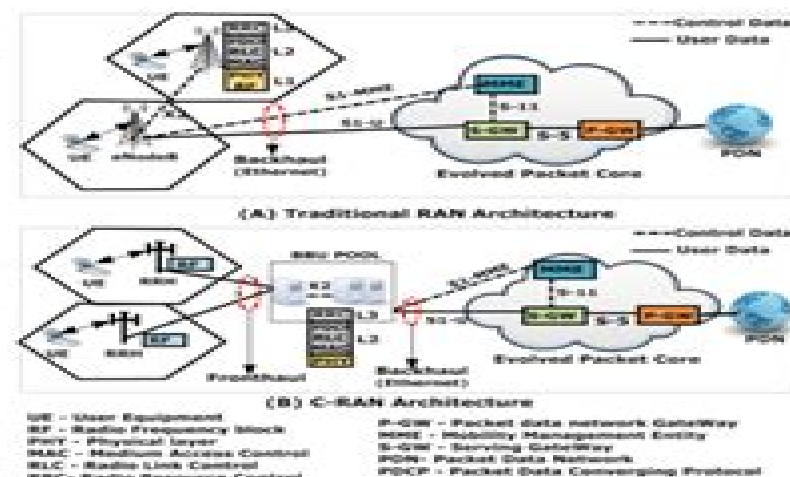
Control Data
User Data
L3
L2
L1
UE
eNodeB
X2
S1-MME
MME
S-11
S1-U
S-GW
S-5
P-GW
PDN
Backhaul (Ethernet)
Evolved Packet Core
(A) Traditional RAN Architecture

Control Data
User Data
BBU POOL
UE
RRH
RF
X2
L3
L2
S1-MME
MME
S-11
S1-U
S-GW
S-5
P-GW
PDN
Fronthaul
Backhaul (Ethernet)
Evolved Packet Core
(B) C-RAN Architecture

UE - User Equipment
RF - Radio Frequency block
PHY - Physical layer
MAC - Medium Access Control
RLC - Radio Link Control
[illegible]
P-GW - Packet data network GateWay
MME - Mobility Management Entity
S-GW - Serving GateWay
PDN - Packet Data Network
PDCP - Packet Data Converging Protocol